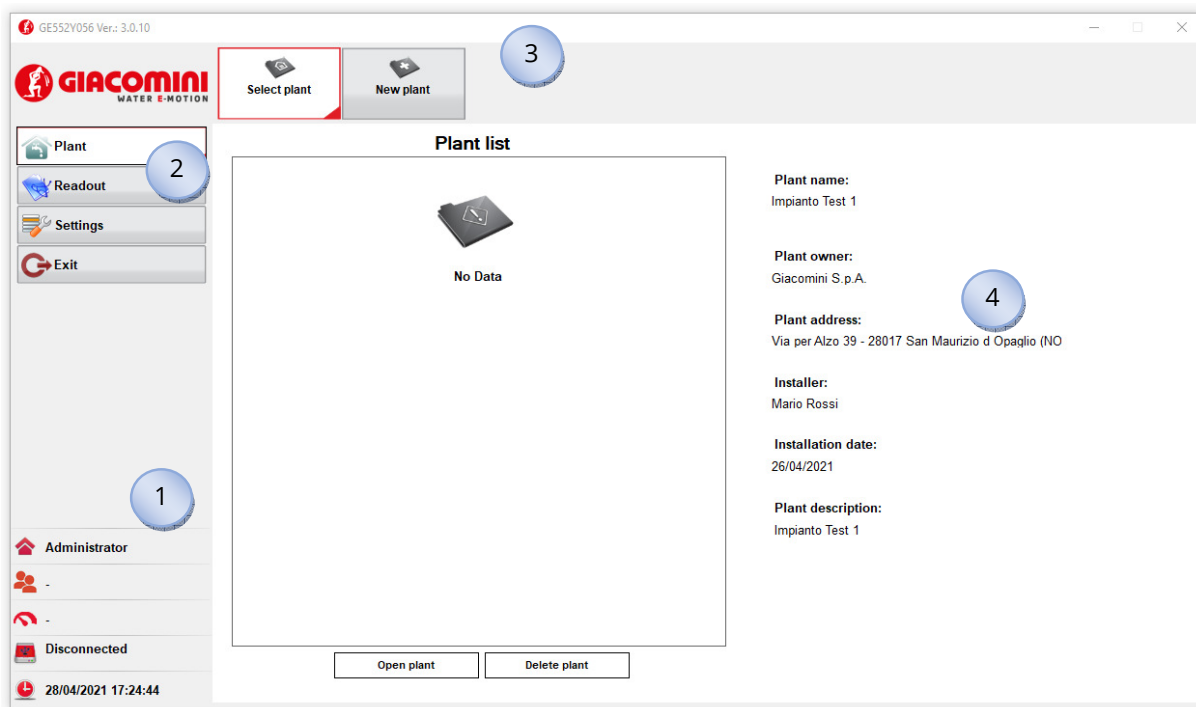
GE552Y056 Ver.: 3.0.10

GIACOMINI
WATER E-MOTION

Select plant
New plant
3

Plant
2
Readout
Settings
Exit

Plant list

No Data

Plant name:
Impianto Test 1

Plant owner:
Giacomini S.p.A.

4

Plant address:
Via per Alzo 39 - 28017 San Maurizio d Opaglio (NO

Installer:
Mario Rossi

Installation date:
26/04/2021

Plant description:
Impianto Test 1

1

Administrator
-
-
Disconnected
28/04/2021 17:24:44

Open plant
Delete plant